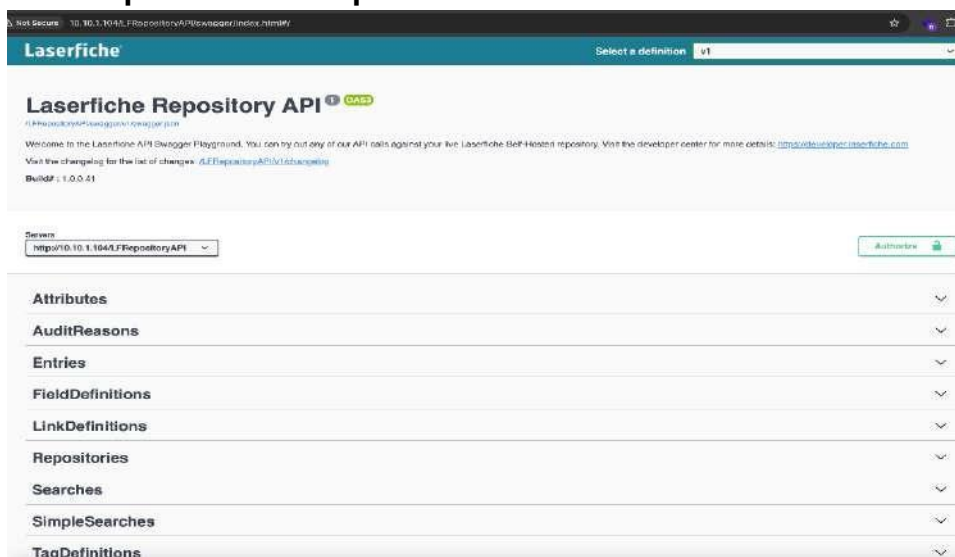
Not Secure 10.10.1.104/LFRepositoryAPI/swagger/index.html#/

Laserfiche

Select a definition v1

Laserfiche Repository API 1 OAS3

/LFRepositoryAPI/swagger/v1/swagger.json

Welcome to the Laserfiche API Swagger Playground. You can try out any of our API calls against your live Laserfiche Self-Hosted repository. Visit the developer center for more details: https://developer.laserfiche.com

Visit the changelog for the list of changes: /LFRepositoryAPI/v1/changelog

Build# : 1.0.0.41

Servers
https://10.10.1.104/LFRepositoryAPI

Authorize

Attributes

AuditReasons

Entries

FieldDefinitions

LinkDefinitions

Repositories

Searches

SimpleSearches

TagDefinitions